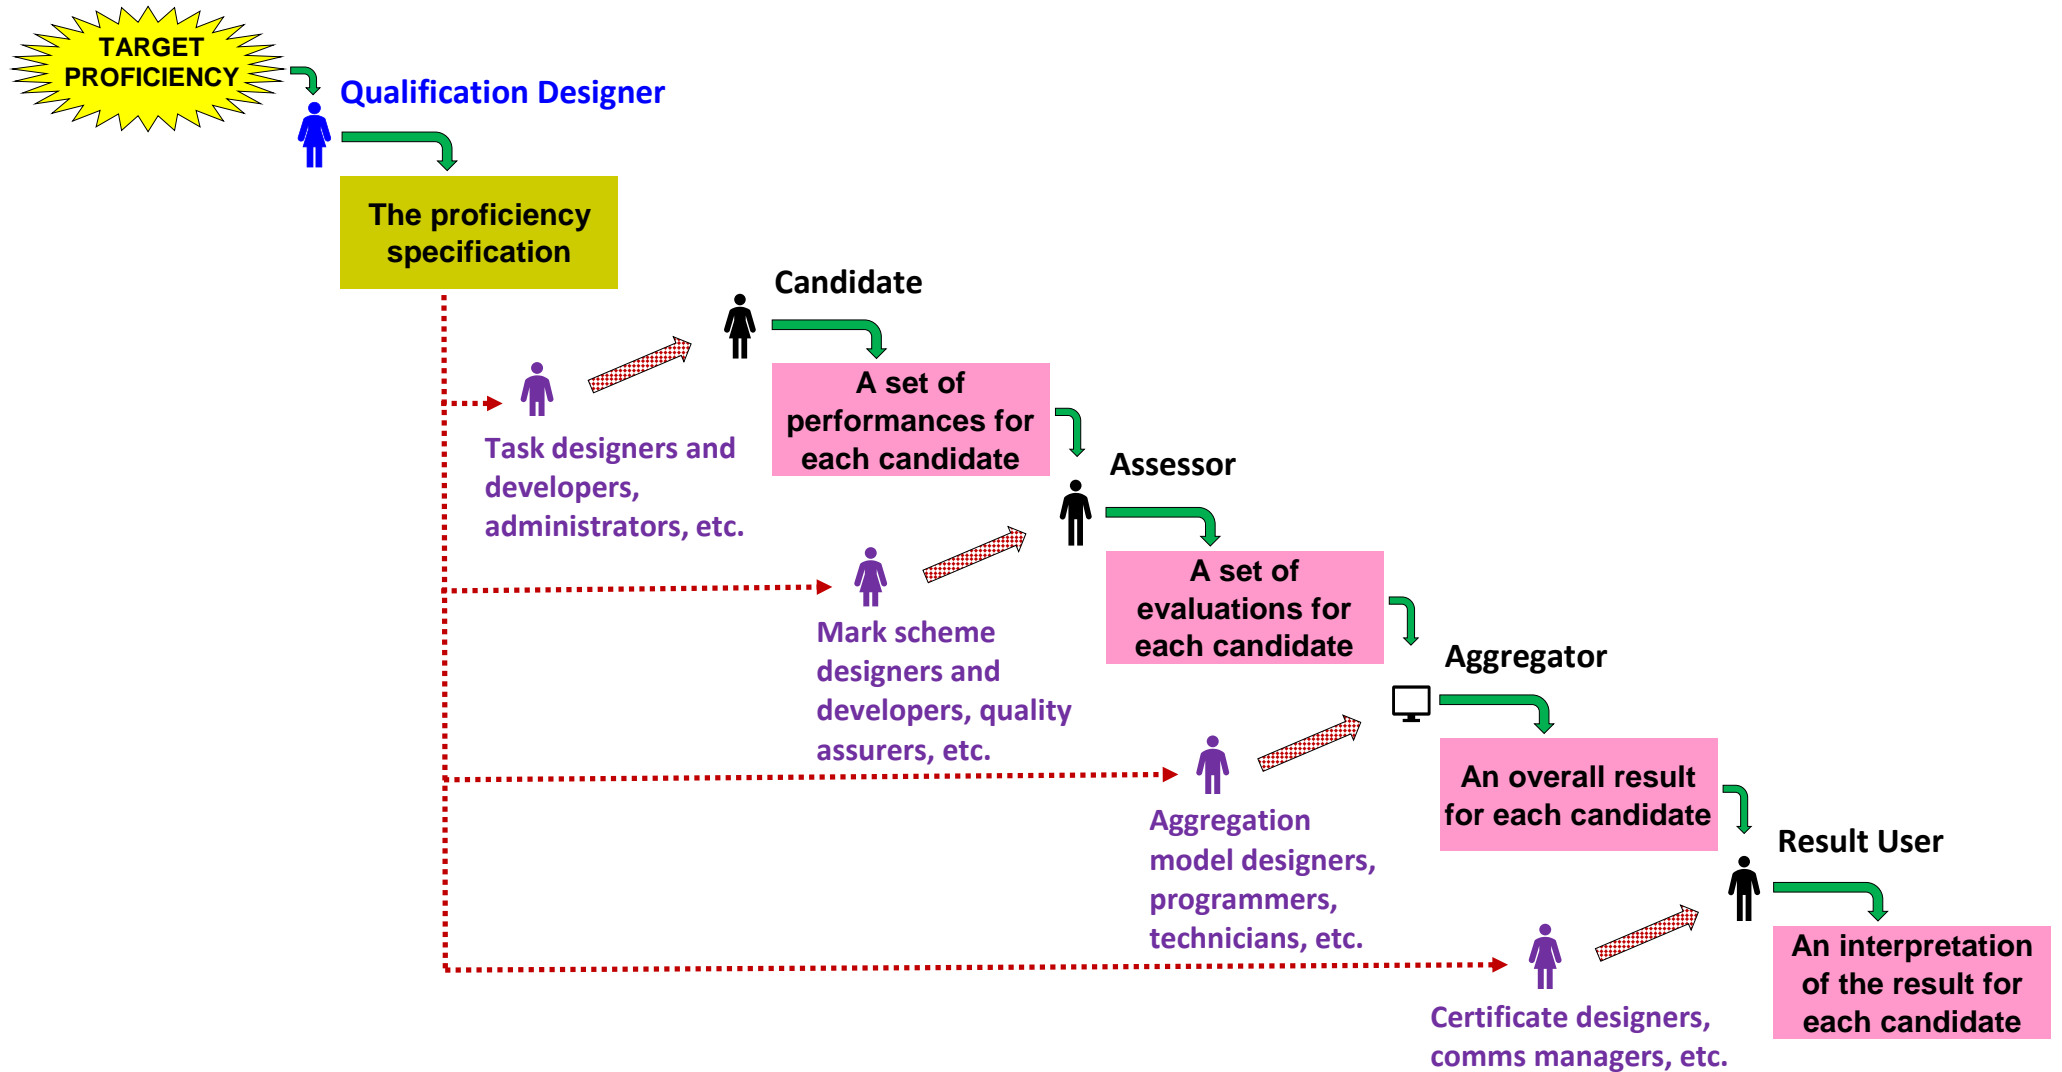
TARGET PROFICIENCY

Qualification Designer

The proficiency specification

Candidate

Task designers and developers, administrators, etc.

A set of performances for each candidate

Assessor

Mark scheme designers and developers, quality assurers, etc.

A set of evaluations for each candidate

Aggregator

Aggregation model designers, programmers, technicians, etc.

An overall result for each candidate

Result User

Certificate designers, comms managers, etc.

An interpretation of the result for each candidate